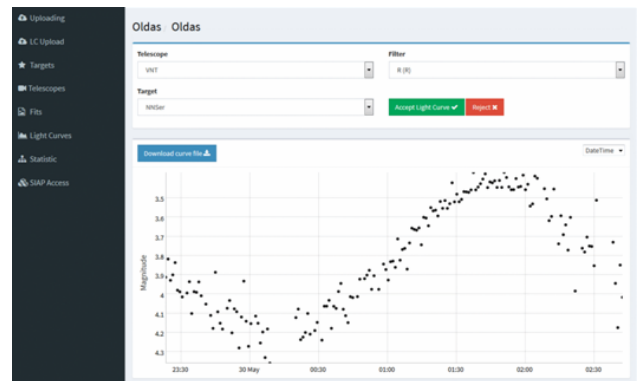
Uploading
LC Upload
Targets
Telescopes
Fits
Light Curves
Statistic
SIAP Access

Oldas Oldas

Telescope
VNT

Filter
R (R)

Target
NNSer

Accept Light Curve ✔
Reject ✖

Download curve file

DateTime

Magnitude

3.5
3.6
3.7
3.8
3.9
4
4.1
4.2
4.3

23:30
30 May
00:30
01:00
01:30
02:00
02:30